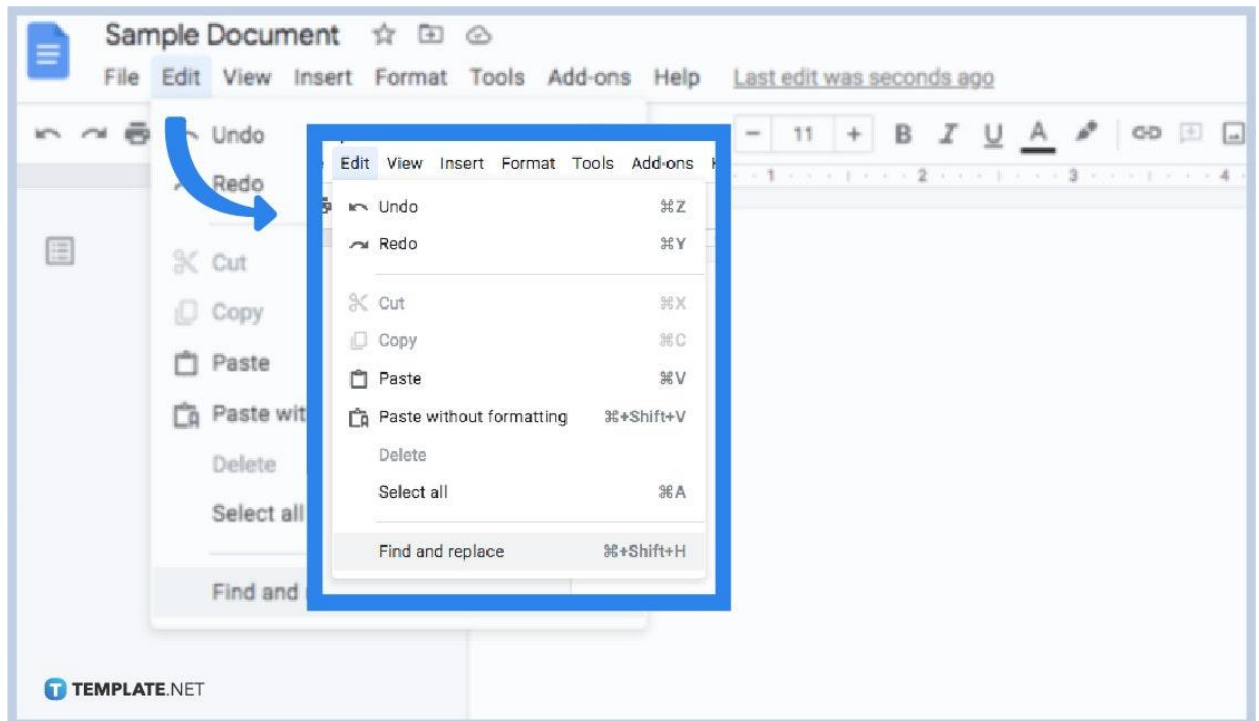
Sample Document

File Edit View Insert Format Tools Add-ons Help Last edit was seconds ago

Undo
Redo
Cut
Copy
Paste
Paste wit
Delete
Select all
Find and

11 B I U A

1 2 3 4

Edit View Insert Format Tools Add-ons

Undo ⌘Z
Redo ⌘Y
Cut ⌘X
Copy ⌘C
Paste ⌘V
Paste without formatting ⌘+Shift+V
Delete
Select all ⌘A
Find and replace ⌘+Shift+H

TEMPLATE.NET